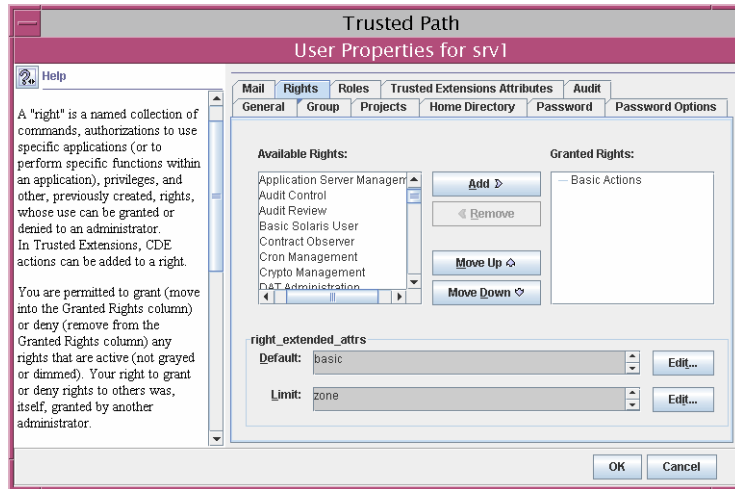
Trusted Path

User Properties for srv1

Help

A "right" is a named collection of commands, authorizations to use specific applications (or to perform specific functions within an application), privileges, and other, previously created, rights, whose use can be granted or denied to an administrator.
In Trusted Extensions, CDE actions can be added to a right.

You are permitted to grant (move into the Granted Rights column) or deny (remove from the Granted Rights column) any rights that are active (not grayed or dimmed). Your right to grant or deny rights to others was, itself, granted by another administrator.

Mail | Rights | Roles | Trusted Extensions Attributes | Audit
General | Group | Projects | Home Directory | Password | Password Options

Available Rights:

Application Server Managem
Audit Control
Audit Review
Basic Solaris User
Contract Observer
Cron Management
Crypto Management
DAT Administration

Add
Remove
Move Up
Move Down

Granted Rights:

Basic Actions

right_extended_attrs

Default: basic
Edit...

Limit: zone
Edit...

OK
Cancel